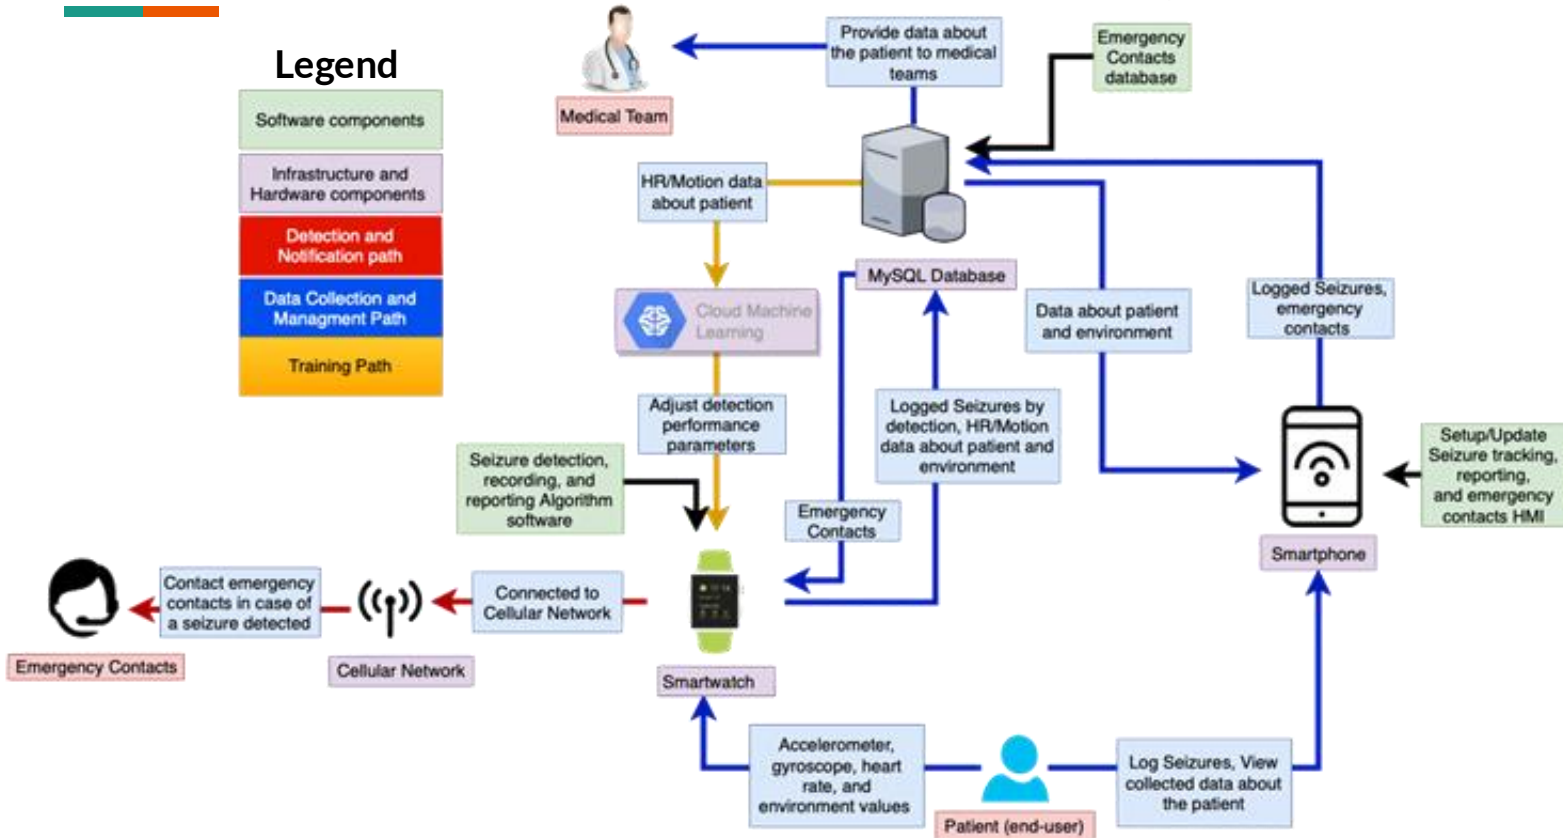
Legend

Software components

Infrastructure and Hardware components

Detection and Notification path

Data Collection and Managment Path

Training Path

Medical Team

Provide data about the patient to medical teams

Emergency Contacts database

HR/Motion data about patient

MySQL Database

Cloud Machine Learning

Data about patient and environment

Logged Seizures, emergency contacts

Adjust detection performance parameters

Logged Seizures by detection, HR/Motion data about patient and environment

Seizure detection, recording, and reporting Algorithm software

Emergency Contacts

Setup/Update Seizure tracking, reporting, and emergency contacts HMI

Smartphone

Contact emergency contacts in case of a seizure detected

Connected to Cellular Network

Emergency Contacts

Cellular Network

Smartwatch

Accelerometer, gyroscope, heart rate, and environment values

Log Seizures, View collected data about the patient

Patient (end-user)